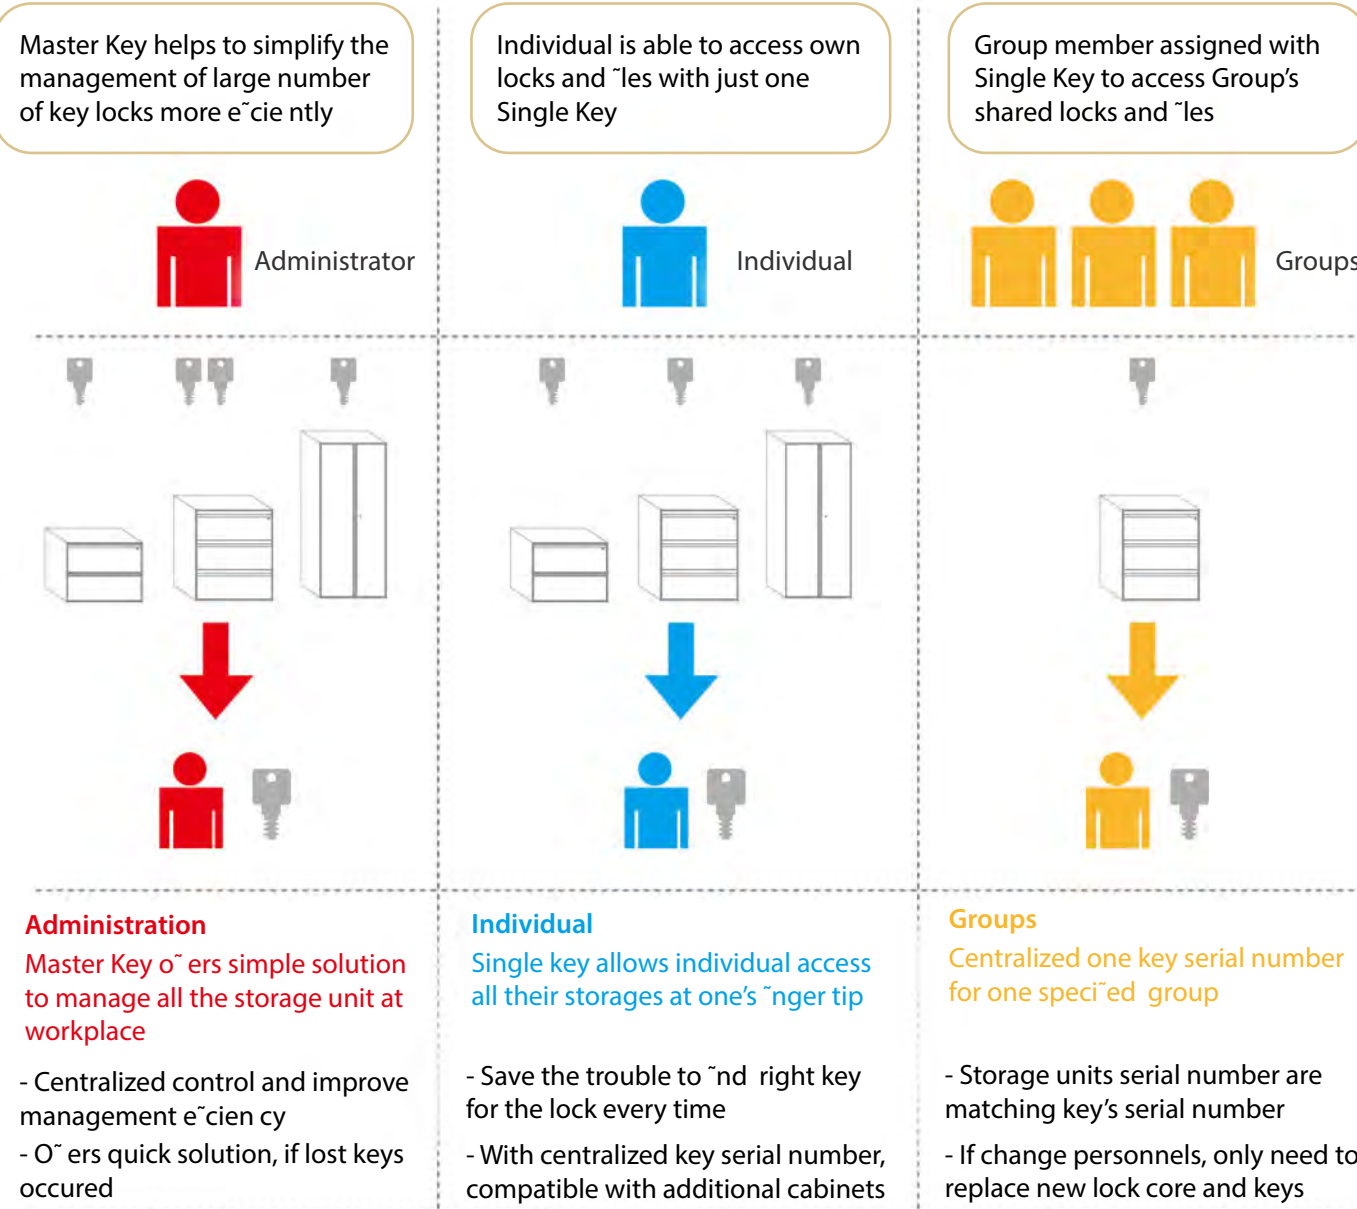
Master Key helps to simplify the management of large number of key locks more e˜cie ntly

Administrator

Individual is able to access own locks and ˜les with just one Single Key

Individual

Group member assigned with Single Key to access Group's shared locks and ˜les

Groups

Administration

Master Key o˜ ers simple solution to manage all the storage unit at workplace

- Centralized control and improve management e˜cien cy

- O˜ ers quick solution, if lost keys occured

Individual

Single key allows individual access all their storages at one's ˜nger tip

- Save the trouble to ˜nd right key for the lock every time

- With centralized key serial number, compatible with additional cabinets

Groups

Centralized one key serial number for one speci˜ed group

- Storage units serial number are matching key's serial number

- If change personnels, only need to replace new lock core and keys